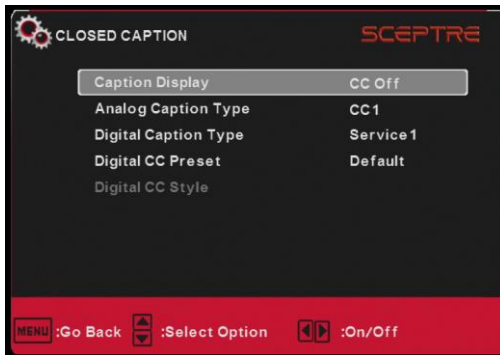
CLOSED CAPTION

SCEPTRE

| | |
|---|---|
| Caption Display | CC Off |
| Analog Caption Type | CC1 |
| Digital Caption Type | Service1 |
| Digital CC Preset | Default |
| Digital CC Style | |

MENU :Go Back :Select Option :On/Off